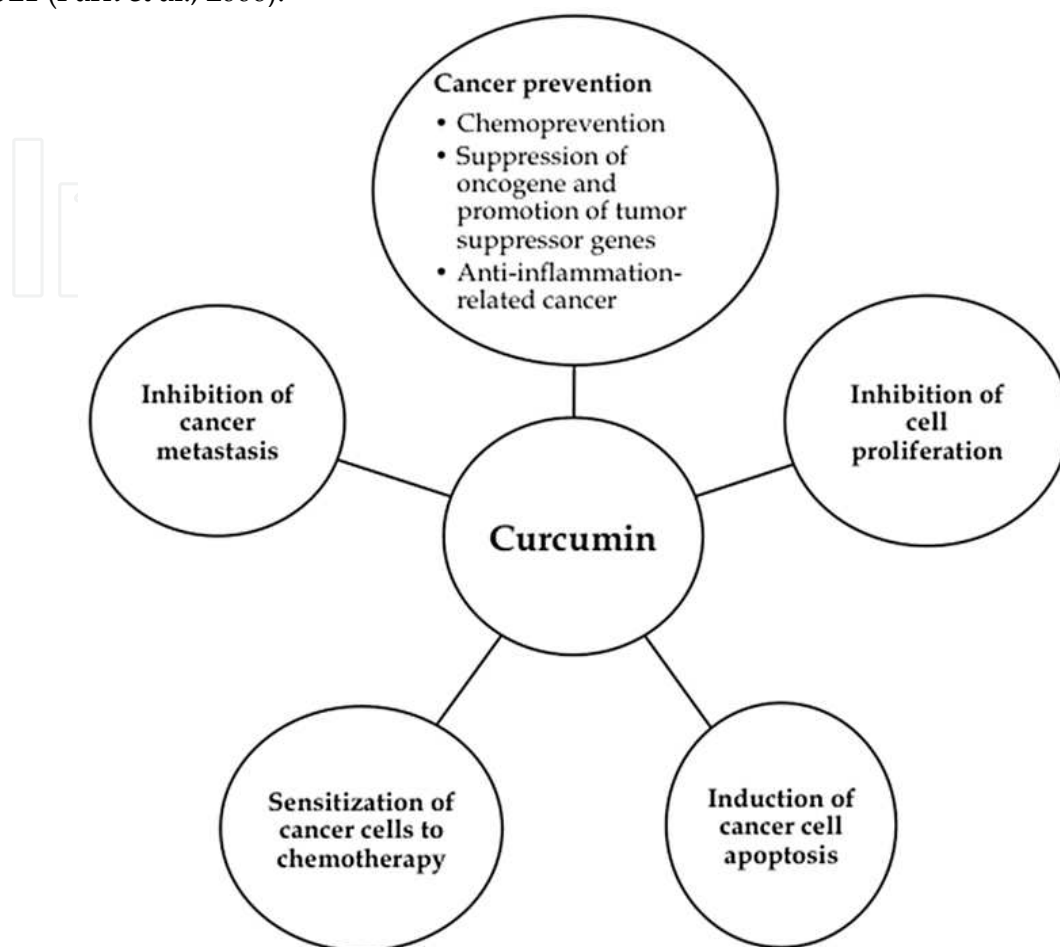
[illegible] (Park et al., 2005).

Cancer prevention
• Chemoprevention
• Suppression of oncogene and promotion of tumor suppressor genes
• Anti-inflammation-related cancer

Inhibition of cancer metastasis

Inhibition of cell proliferation

Curcumin

Sensitization of cancer cells to chemotherapy

Induction of cancer cell apoptosis